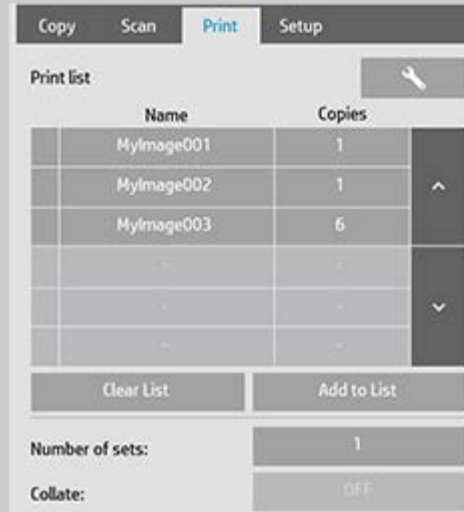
Copy Scan Print Setup

Print list

| Name | Copies |
|---|---|
| MyImage001 | 1 |
| MyImage002 | 1 |
| MyImage003 | 6 |
| - | - |
| - | - |
| - | - |

Clear List Add to List

Number of sets: 1

Collate: OFF